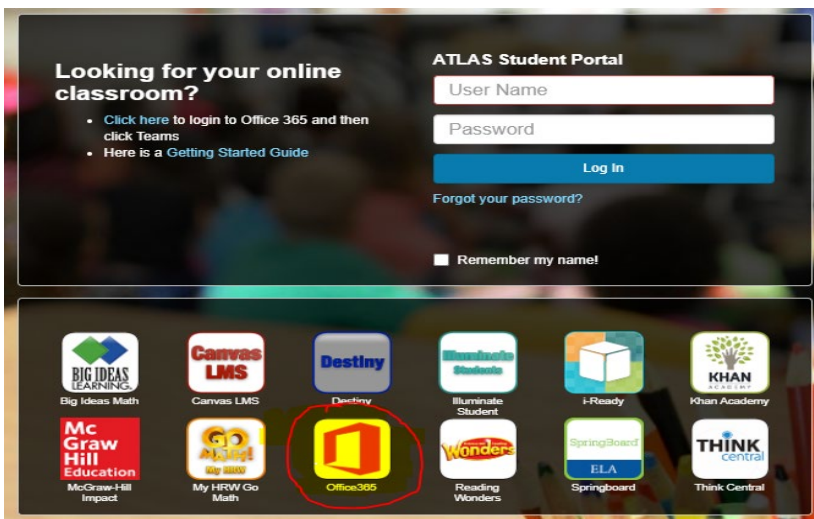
Looking for your online classroom?

- Click here to login to Office 365 and then click Teams
- Here is a Getting Started Guide

ATLAS Student Portal

User Name

Password

Log In

Forgot your password?

Remember my name!

BIG IDEAS LEARNING
Big Ideas Math

Canvas LMS
Canvas LMS

Destiny
Destiny

Illuminate Students
Illuminate Student

i-Ready

KHAN ACADEMY
Khan Academy

Mc Graw Hill Education
McGraw-Hill Impact

GO MATH! My HRW
My HRW Go Math

Office365

Wonders
Reading Wonders

SpringBoard ELA
Springboard

THINK central
Think Central